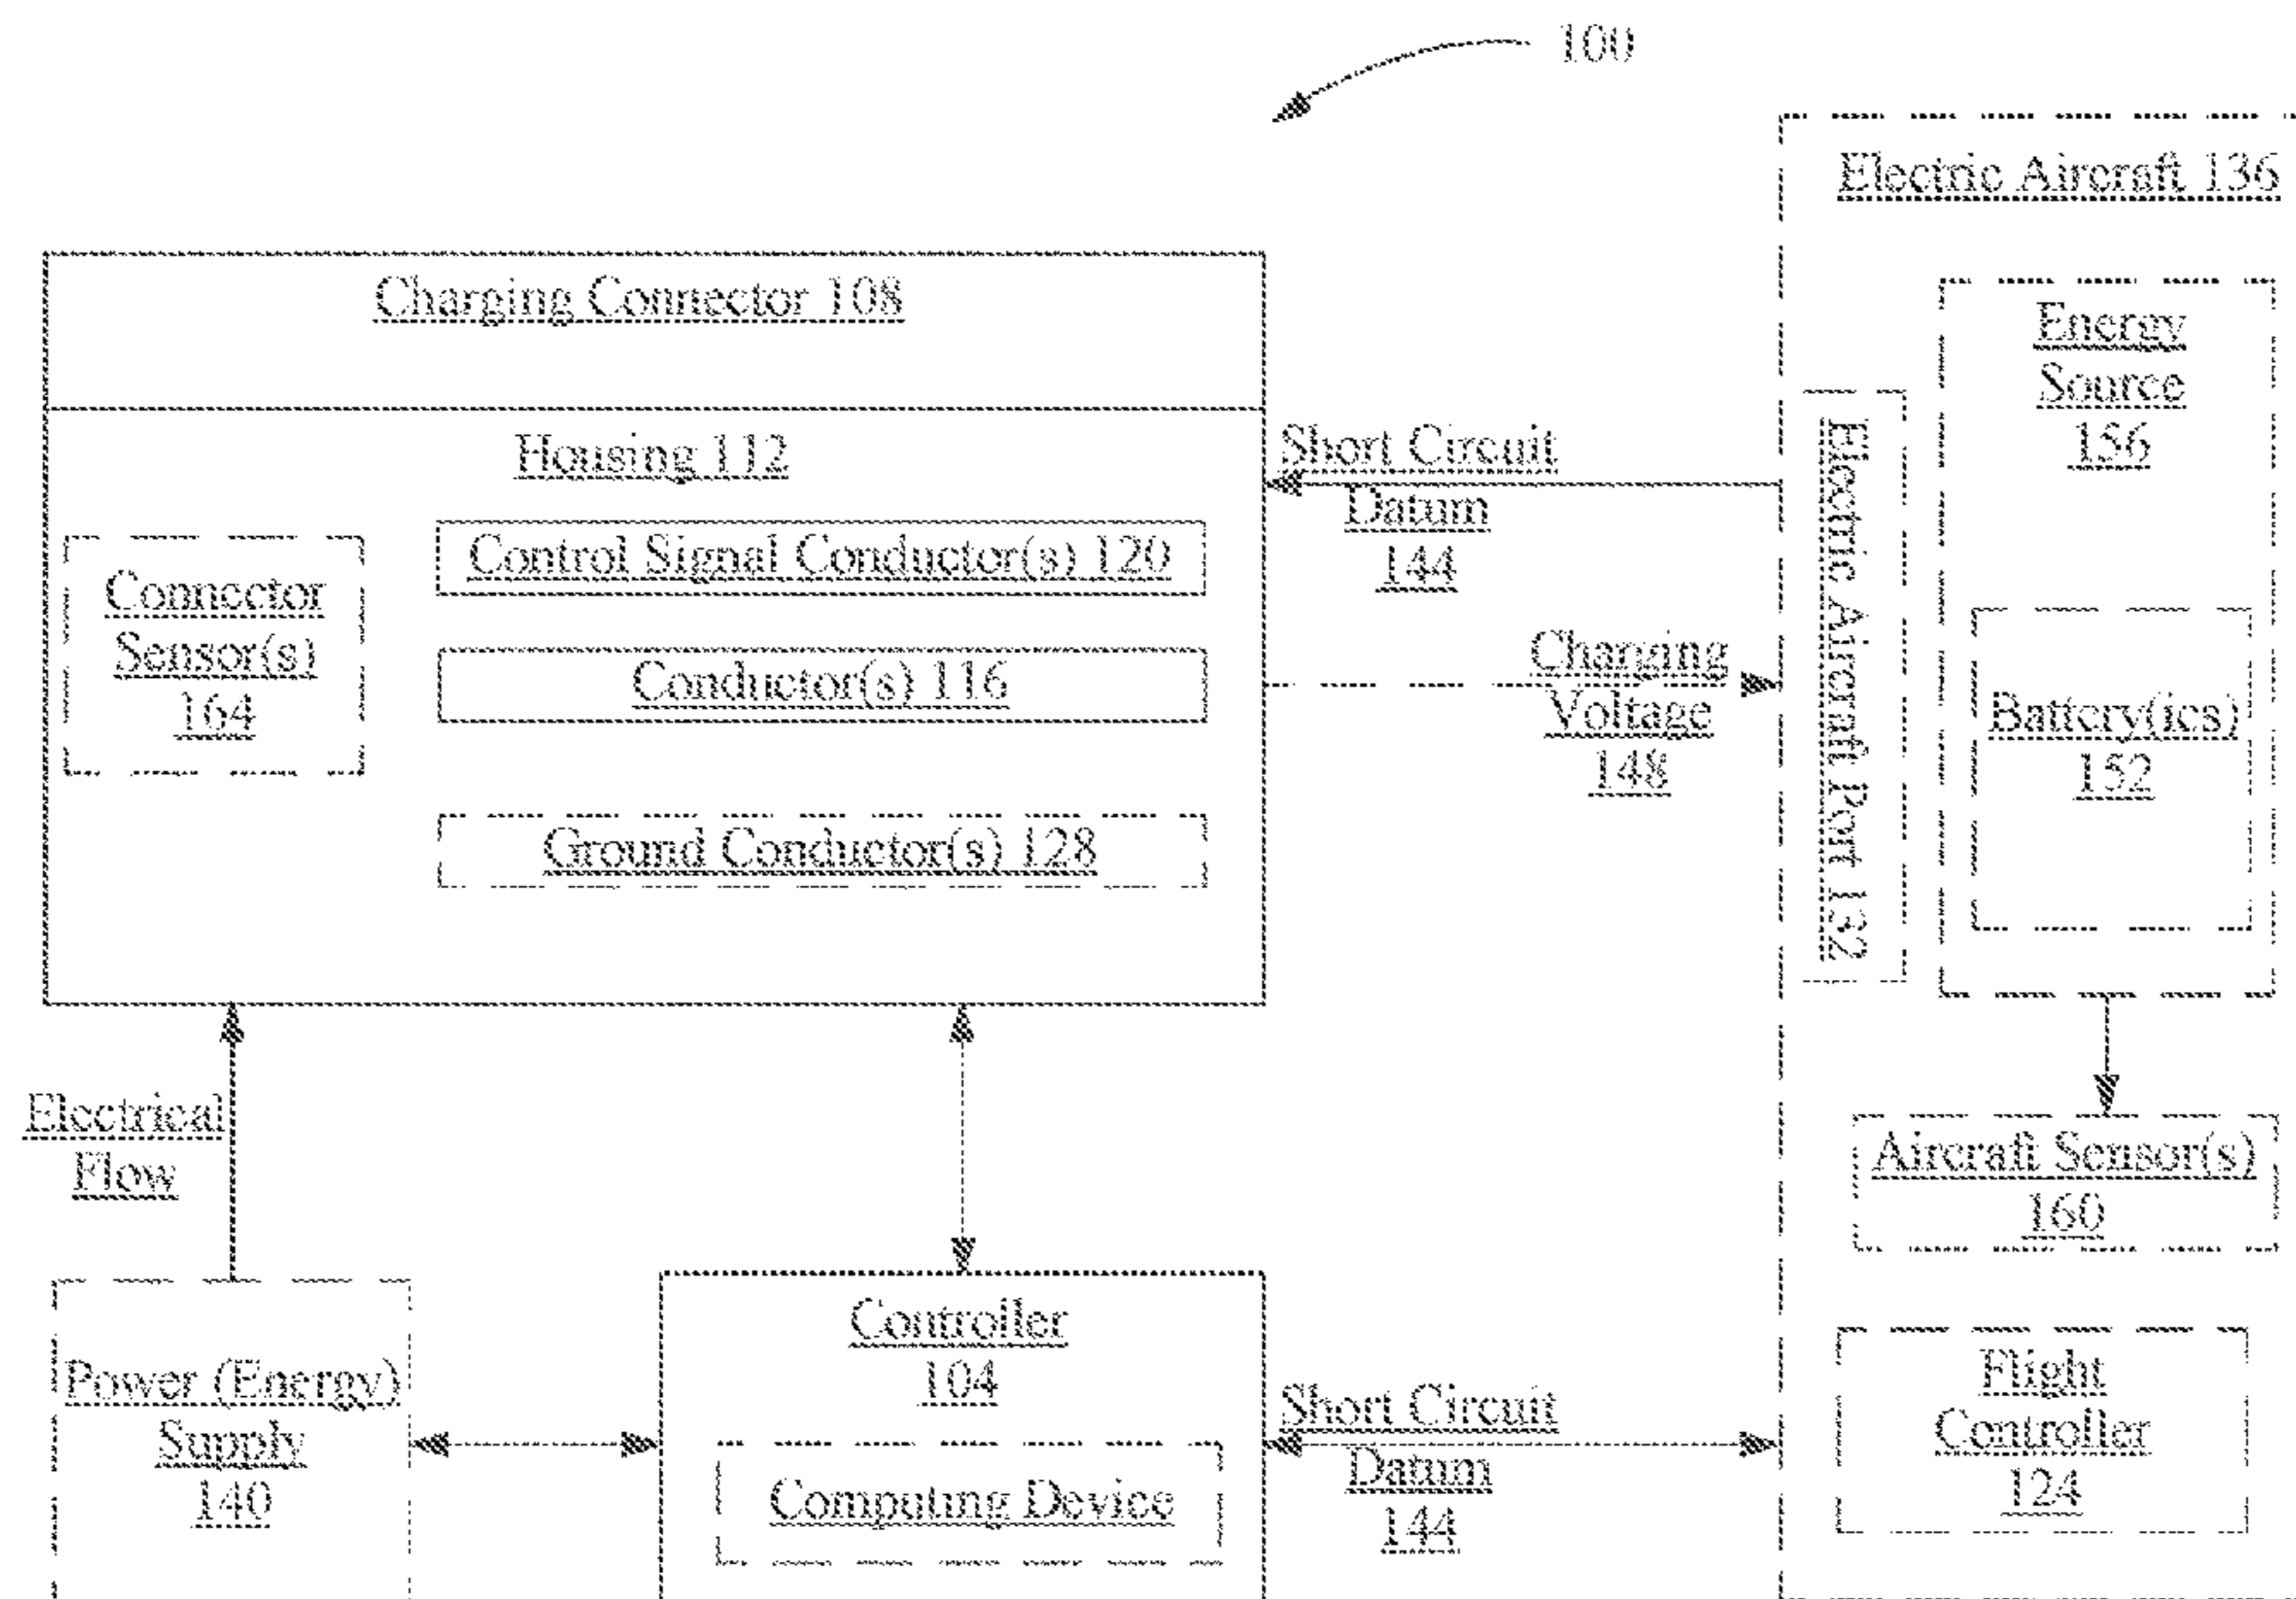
100

Electric Aircraft 136

Charging Connector 108

Housing 112

Connector Sensor(s) 164

Control Signal Conductor(s) 120

Conductor(s) 116

Ground Conductor(s) 128

Short Circuit Datum 144

Charging Voltage 148

Electric Aircraft Port 132

Energy Source 156

Battery(ies) 152

Aircraft Sensor(s) 160

Electrical Flow

Power (Energy) Supply 140

Controller 104

Computing Device

Short Circuit Datum 144

Flight Controller 124